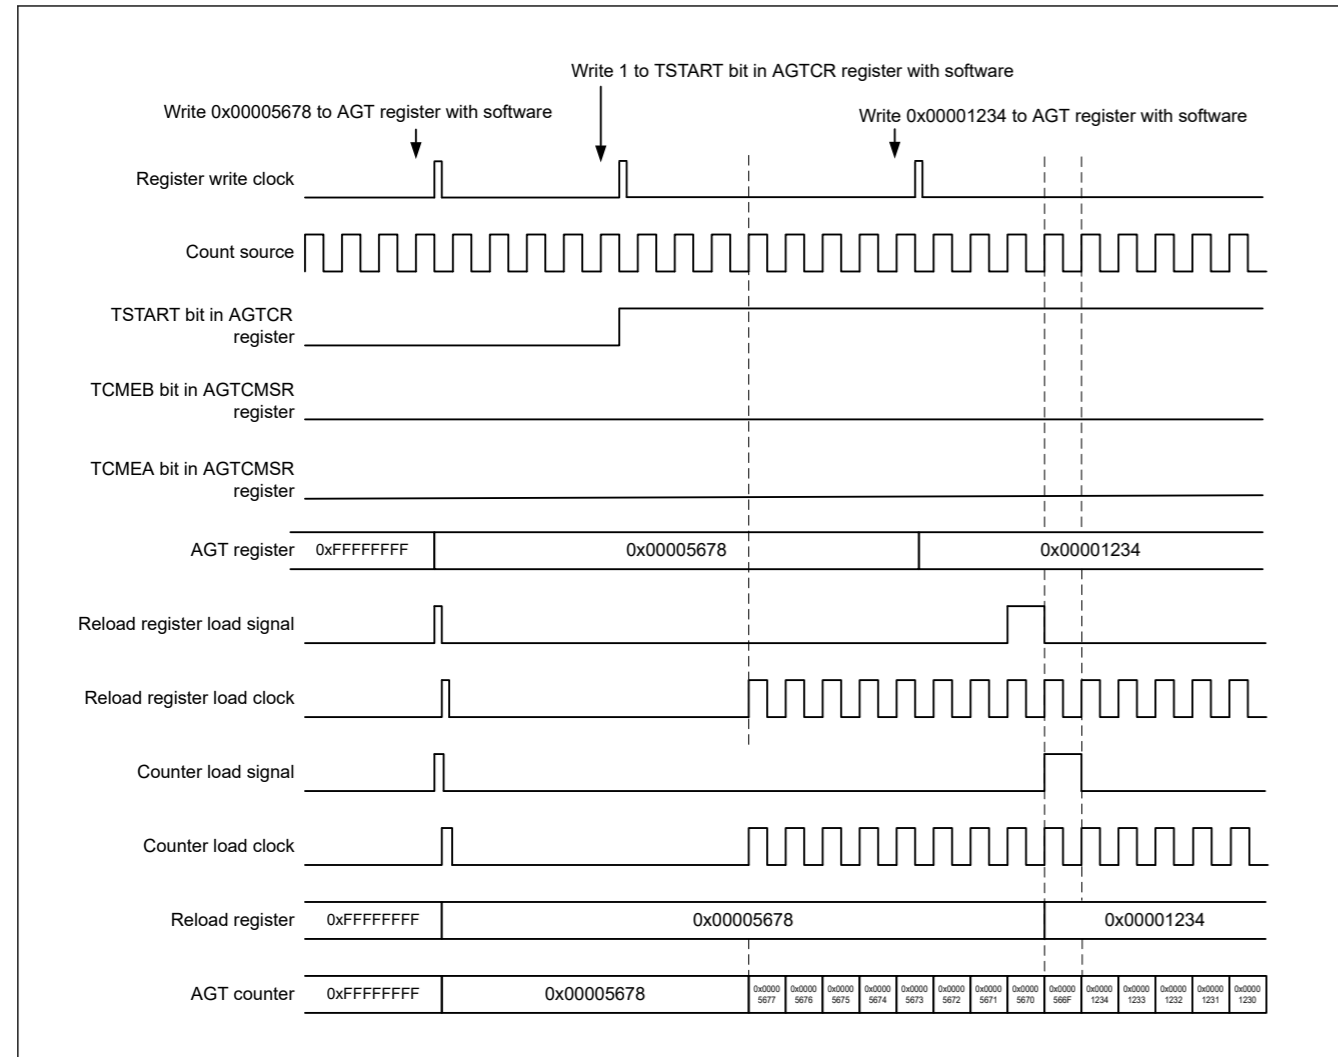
Write 1 to TSTART bit in AGTCR register with software

Write 0x00005678 to AGT register with software

Write 0x00001234 to AGT register with software

Register write clock

Count source

TSTART bit in AGTCR register

TCMEB bit in AGTCMSR register

TCMEA bit in AGTCMSR register

AGT register 0xFFFFFFFF 0x00005678 0x00001234

Reload register load signal

Reload register load clock

Counter load signal

Counter load clock

Reload register 0xFFFFFFFF 0x00005678 0x00001234

AGT counter 0xFFFFFFFF 0x00005678 0x0000 5677 0x0000 5676 0x0000 5675 0x0000 5674 0x0000 5673 0x0000 5672 0x0000 5671 0x0000 5670 0x0000 566F 0x0000 1234 0x0000 1233 0x0000 1232 0x0000 1231 0x0000 1230